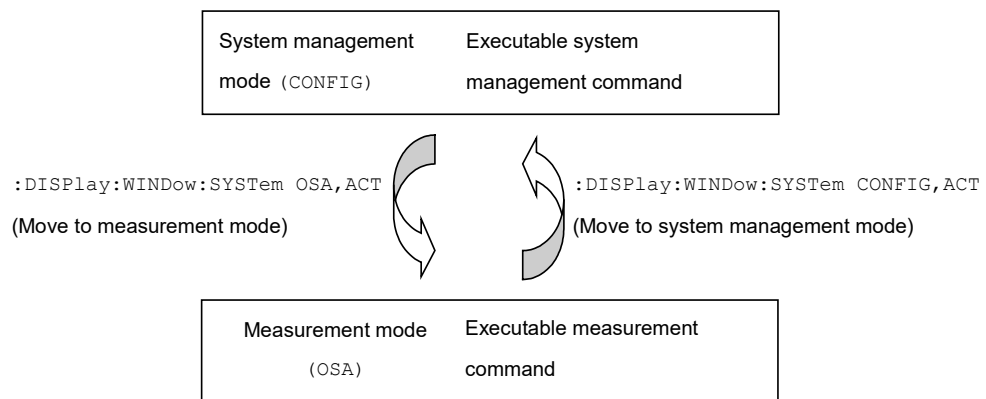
System management mode (CONFIG)

Executable system management command

:DISPlay:WINDow:SYSTem OSA,ACT
(Move to measurement mode)

:DISPlay:WINDow:SYSTem CONFIG,ACT
(Move to system management mode)

Measurement mode (OSA)

Executable measurement command